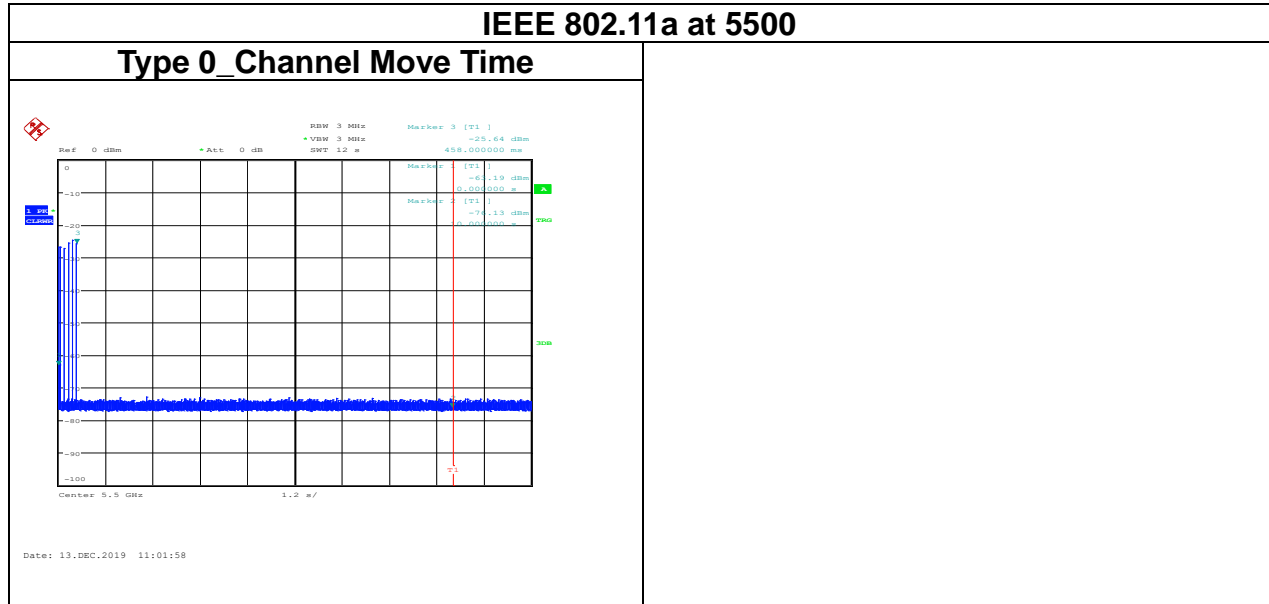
| IEEE 802.11a at 5500 | |
|---|---|
| Type 0_Channel Move Time | |

RBW 3 MHz
*VBW 3 MHz
SWT 12 s

Marker 3 [T1 ]
-25.64 dBm
458.000000 ms

Ref 0 dBm
*Att 0 dB

Marker 1 [T1 ]
-63.19 dBm
0.000000 s

Marker 2 [T1 ]
-76.13 dBm
10.000000 s

A
1 PK
CLRWR
TRG
3DB

0
-10
-20
-30
-40
-50
-60
-70
-80
-90
-100

T1

Center 5.5 GHz
1.2 s/

Date: 13.DEC.2019 11:01:58